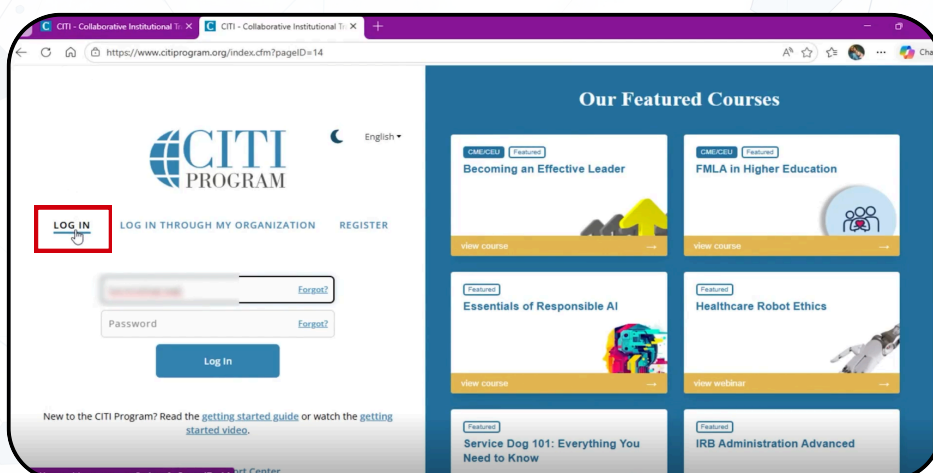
C CITI - Collaborative Institutional Tr ×
C CITI - Collaborative Institutional Tr ×
+

https://www.citiprogram.org/index.cfm?pageID=14

Cha

CITI PROGRAM

English

LOG IN
LOG IN THROUGH MY ORGANIZATION
REGISTER

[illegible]
Forgot?

Password
Forgot?

Log In

New to the CITI Program? Read the getting started guide or watch the getting started video.

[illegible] rt Center

Our Featured Courses

CME/CEU Featured
Becoming an Effective Leader
view course →

CME/CEU Featured
FMLA in Higher Education
view course →

Featured
Essentials of Responsible AI
view course →

Featured
Healthcare Robot Ethics
view webinar →

Featured
Service Dog 101: Everything You Need to Know

Featured
IRB Administration Advanced